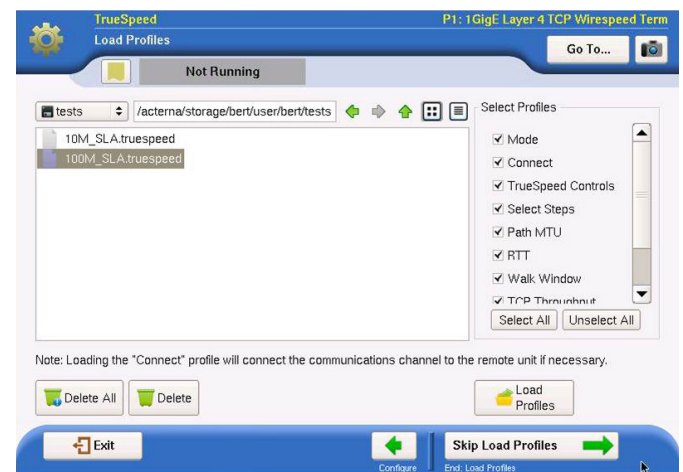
TrueSpeed
P1: 1GigE Layer 4 TCP Wirespeed Term
Load Profiles
Go To...
Not Running

tests
/acterna/storage/bert/user/bert/tests

10M_SLA.truespeed
100M_SLA.truespeed

Select Profiles
☑ Mode
☑ Connect
☑ TrueSpeed Controls
☑ Select Steps
☑ Path MTU
☑ RTT
☑ Walk Window
☑ TCP Throughput
Select All
Unselect All

Note: Loading the "Connect" profile will connect the communications channel to the remote unit if necessary.

Delete All
Delete
Load Profiles

Exit
Configure
Skip Load Profiles
End: Load Profiles